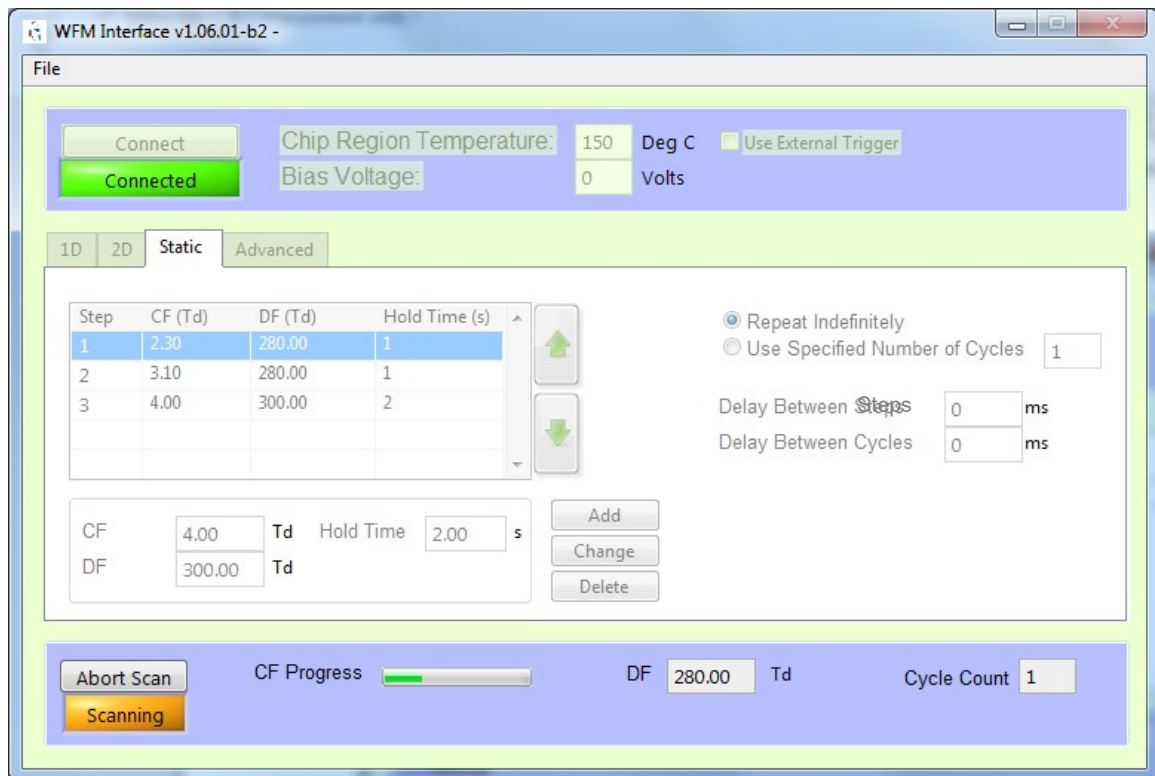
WFM Interface v1.06.01-b2 -

File

Connect
Connected

Chip Region Temperature: 150 Deg C
Use External Trigger
Bias Voltage: 0 Volts

1D 2D Static Advanced

| Step | CF (Td) | DF (Td) | Hold Time (s) |
|---|---|---|---|
| 1 | 2.30 | 280.00 | 1 |
| 2 | 3.10 | 280.00 | 1 |
| 3 | 4.00 | 300.00 | 2 |

Repeat Indefinitely
Use Specified Number of Cycles 1

Delay Between Steps 0 ms
Delay Between Cycles 0 ms

CF 4.00 Td Hold Time 2.00 s
DF 300.00 Td

Add
Change
Delete

Abort Scan
Scanning

CF Progress

DF 280.00 Td

Cycle Count 1